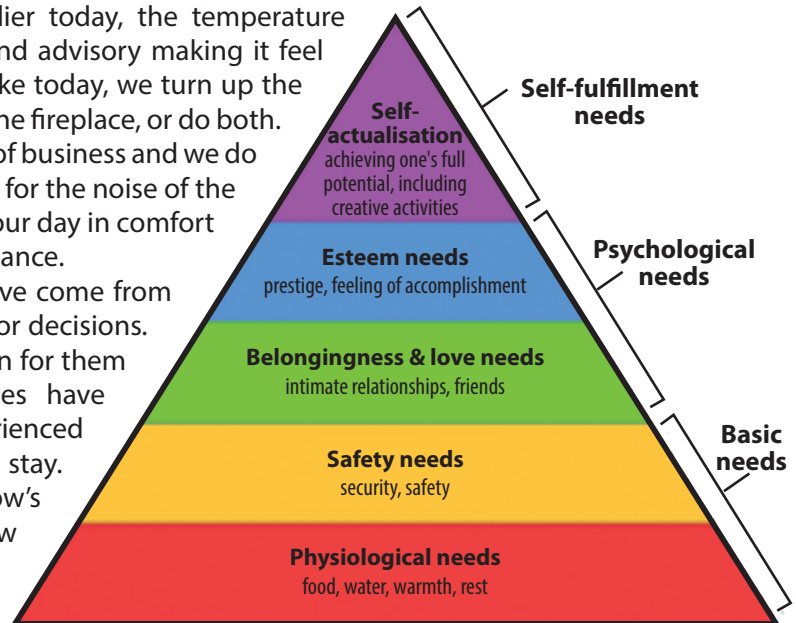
lier today, the temperature nd advisory making it feel ke today, we turn up the he fireplace, or do both. of business and we do for the noise of the our day in comfort ance.

ve come from or decisions. n for them es have rienced stay. ow's w

Self-actualisation
achieving one's full potential, including creative activities

Esteem needs
prestige, feeling of accomplishment

Belongingness & love needs
intimate relationships, friends

Safety needs
security, safety

Physiological needs
food, water, warmth, rest

Self-fulfillment needs

Psychological needs

Basic needs